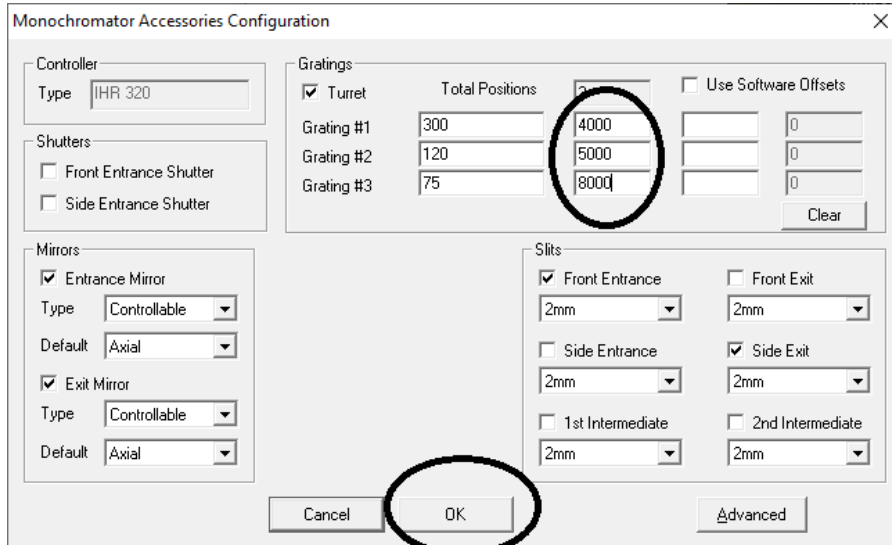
Monochromator Accessories Configuration

×

Controller

Type IHR 320

Shutters

Front Entrance Shutter

Side Entrance Shutter

Gratings

Turret

Total Positions

3

Use Software Offsets

Grating #1 300 4000 0

Grating #2 120 5000 0

Grating #3 75 8000 0

Clear

Mirrors

Entrance Mirror

Type Controllable

Default Axial

Exit Mirror

Type Controllable

Default Axial

Slits

Front Entrance

2mm

Front Exit

2mm

Side Entrance

2mm

Side Exit

2mm

1st Intermediate

2mm

2nd Intermediate

2mm

Cancel

OK

Advanced